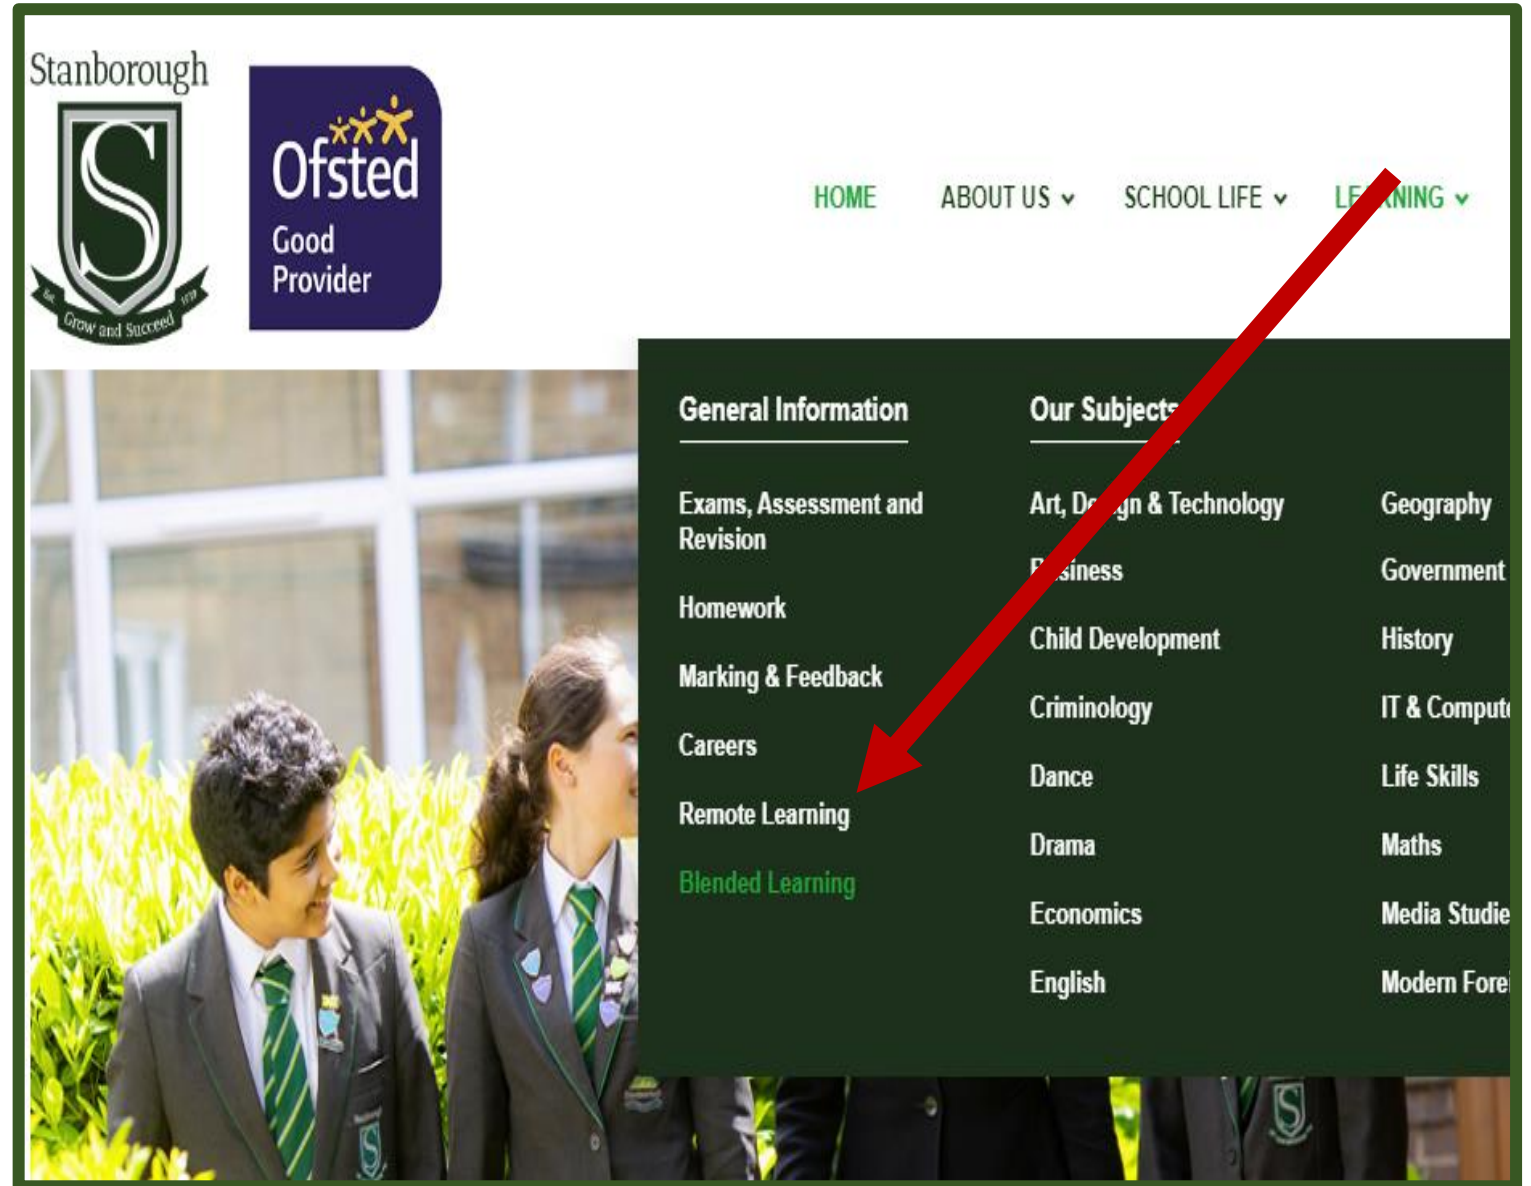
Stanborough

Est. Grow and Succeed 19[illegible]

Ofsted
Good Provider

HOME ABOUT US SCHOOL LIFE LE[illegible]NING

General Information

Exams, Assessment and Revision

Homework

Marking & Feedback

Careers

Remote Learning

Blended Learning

Our Subject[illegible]

Art, D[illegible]gn & Technology

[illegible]siness

Child Development

Criminology

Dance

Drama

Economics

English

Geography

Government

History

IT & Comput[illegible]

Life Skills

Maths

Media Studie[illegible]

Modern Fore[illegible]